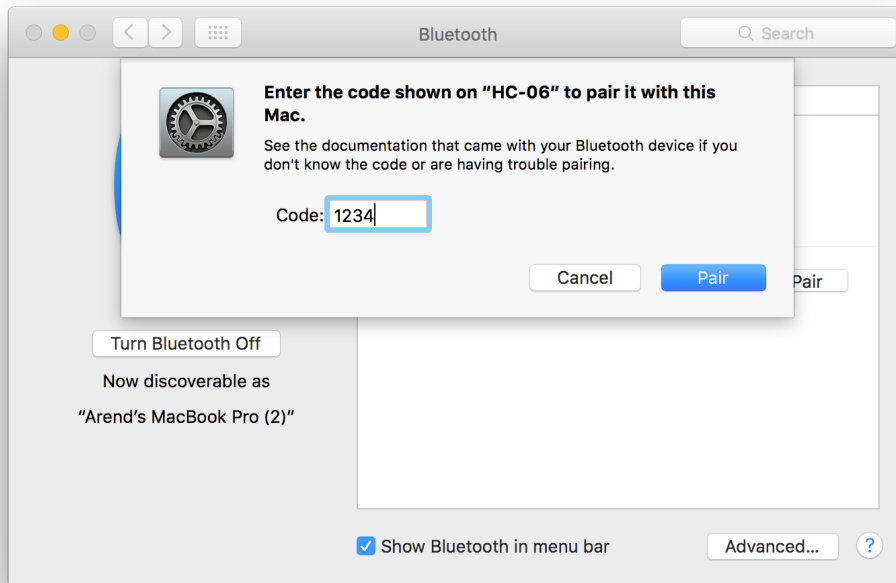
Bluetooth

Search

Enter the code shown on “HC-06” to pair it with this Mac.

See the documentation that came with your Bluetooth device if you don't know the code or are having trouble pairing.

Code: 1234

Cancel

Pair

Pair

Turn Bluetooth Off

Now discoverable as

“Arend’s MacBook Pro (2)”

Show Bluetooth in menu bar

Advanced...

?